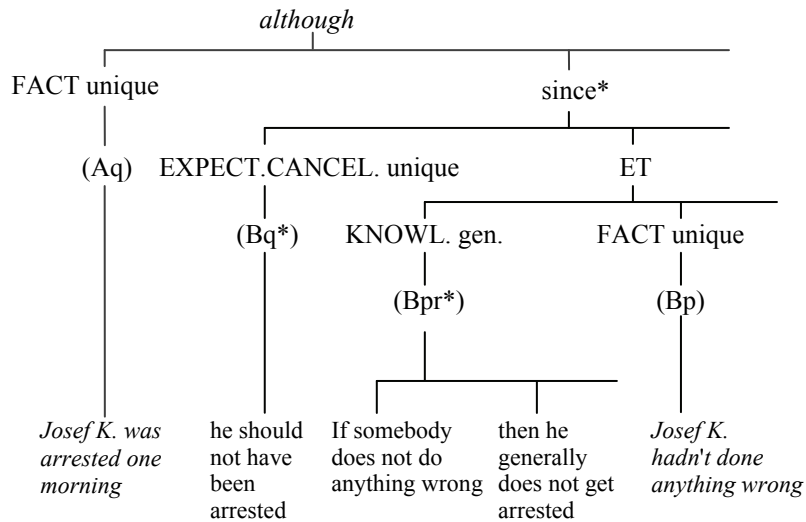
*although*

FACT unique

since*

(Aq)

EXPECT.CANCEL. unique

ET

(Bq*)

KNOWL. gen.

FACT unique

(Bpr*)

(Bp)

*Josef K. was arrested one morning*

he should not have been arrested

If somebody does not do anything wrong

then he generally does not get arrested

*Josef K. hadn't done anything wrong*